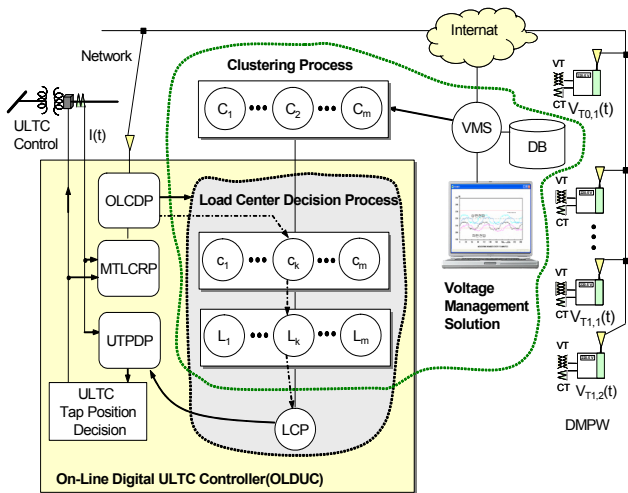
Network

Internat

Clustering Process

$C_1$ ••• $C_2$ ••• $C_m$

VMS

DB

VT
CT $V_{T0,1}(t)$

ULTC Control

I(t)

OLCDP

Load Center Decision Process

$c_1$ ••• $c_k$ ••• $c_m$

MTLCRP

UTPDP

$L_1$ ••• $L_k$ ••• $L_m$

Voltage Management Solution

VT
CT

VT
CT $V_{T1,1}(t)$

VT
CT $V_{T1,2}(t)$

ULTC Tap Position Decision

LCP

DMPW

On-Line Digital ULTC Controller(OLDUC)